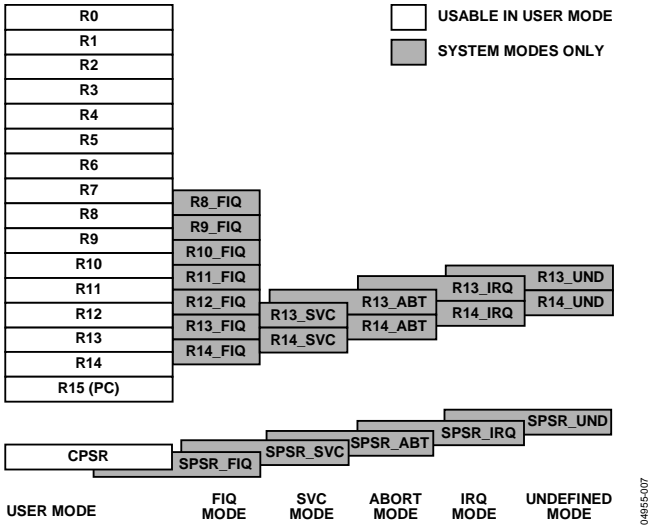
R0
R1
R2
R3
R4
R5
R6
R7
R8
R9
R10
R11
R12
R13
R14
R15 (PC)

USABLE IN USER MODE

SYSTEM MODES ONLY

R8_FIQ
R9_FIQ
R10_FIQ
R11_FIQ
R12_FIQ
R13_FIQ
R14_FIQ

R13_SVC
R14_SVC

R13_ABT
R14_ABT

R13_IRQ
R14_IRQ

R13_UND
R14_UND

CPSR

SPSR_FIQ
SPSR_SVC
SPSR_ABT
SPSR_IRQ
SPSR_UND

USER MODE
FIQ MODE
SVC MODE
ABORT MODE
IRQ MODE
UNDEFINED MODE

04955-007